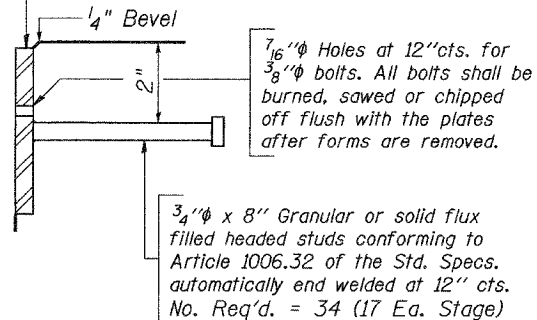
$\frac{1}{4}$" Bevel

2"

$\frac{7}{16}$"φ Holes at 12"cts. for $\frac{3}{8}$"φ bolts. All bolts shall be burned, sawed or chipped off flush with the plates after forms are removed.

$\frac{3}{4}$"φ x 8" Granular or solid flux filled headed studs conforming to Article 1006.32 of the Std. Specs. automatically end welded at 12" cts. No. Req'd. = 34 (17 Ea. Stage)